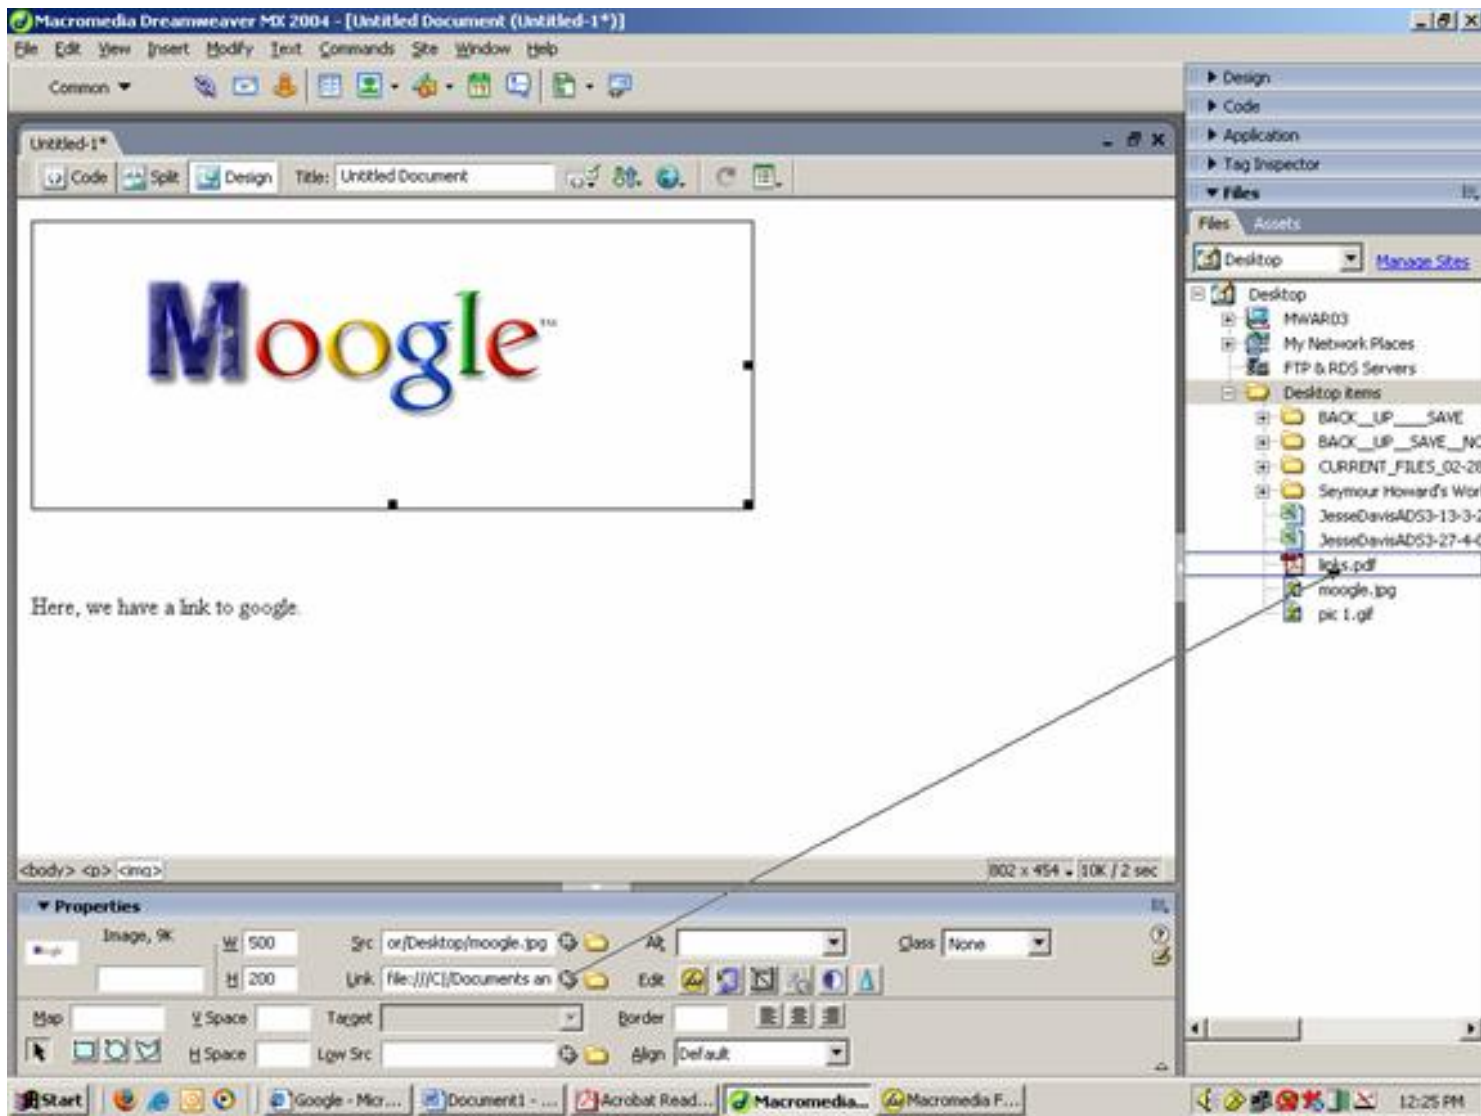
Macromedia Dreamweaver MX 2004 - [Untitled Document (Untitled-1*)]
File Edit View Insert Modify Text Commands Site Window Help
Common ▾
Untitled-1*
Code Split Design Title: Untitled Document
Moogle™
Here, we have a link to google.
<body> <p> <img>
802 x 454 ▾ 10K / 2 sec
▾ Properties
Image, 9K
W 500
H 200
Src or/Desktop/moogle.jpg
Link file:///C|/Documents an
Alt
Edit
Class None
Map
V Space
Target
Border
H Space
Low Src
Align Default
▸ Design
▸ Code
▸ Application
▸ Tag Inspector
▾ Files
Files Assets
Desktop
Manage Sites
Desktop
MWAR03
My Network Places
FTP & RDS Servers
Desktop items
BACK_UP___SAVE
BACK_UP_SAVE_NC
CURRENT_FILES_02-2
Seymour Howard's Wor
JesseDavisADS3-13-3-
JesseDavisADS3-27-4-
links.pdf
moogle.jpg
pic 1.gif
Start
Google - Micr...
Document1 - ...
Acrobat Read...
Macromedia...
Macromedia F...
12:25 PM